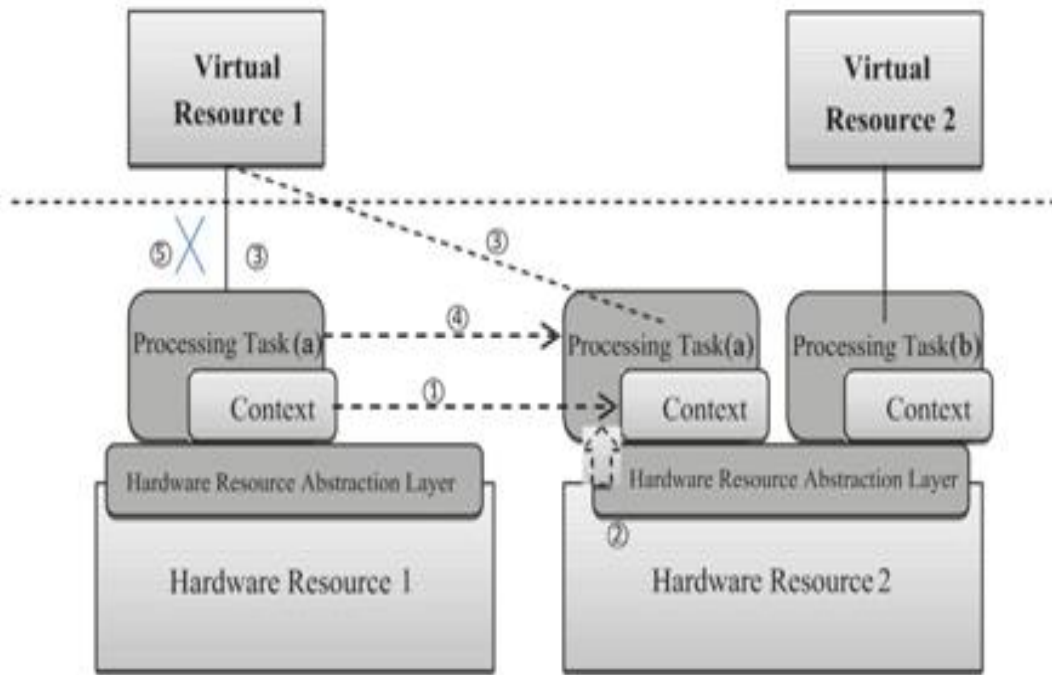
Virtual Resource 1

Virtual Resource 2

⑤

③

③

Processing Task (a)

④

Processing Task(a)

Processing Task(b)

Context

①

Context

Context

Hardware Resource Abstraction Layer

Hardware Resource Abstraction Layer

②

Hardware Resource 1

Hardware Resource 2